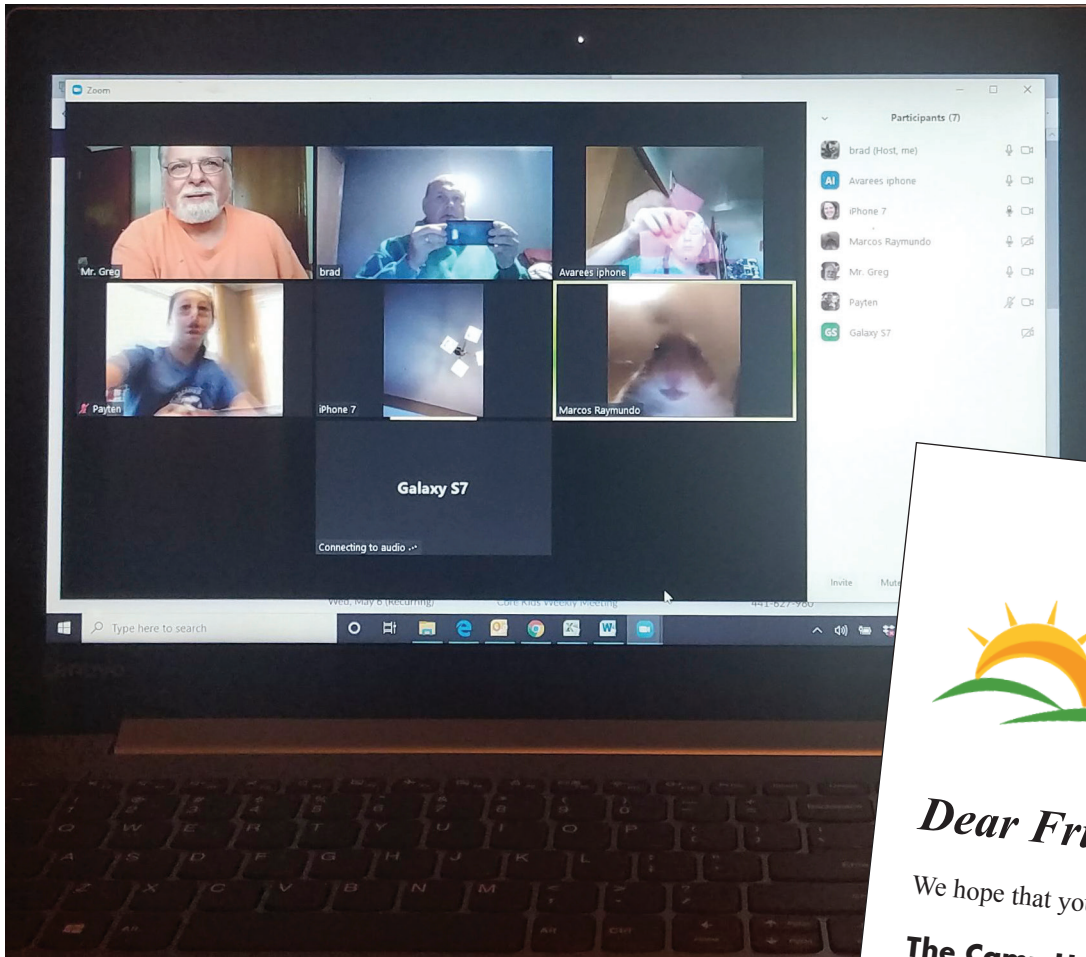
Zoom

Participants (7)

brad (Host, me)

Avarees iphone

iPhone 7

Marcos Raymundo

Mr. Greg

Payten

Galaxy S7

Mr. Greg

brad

Avarees iphone

Payten

iPhone 7

Marcos Raymundo

Galaxy S7

Connecting to audio

Invite

Wed, May 6 (Recurring)

Core Kids Weekly Meeting

441-627-980

Type here to search

Dear Fri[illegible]

We hope that yo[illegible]

The Cam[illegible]